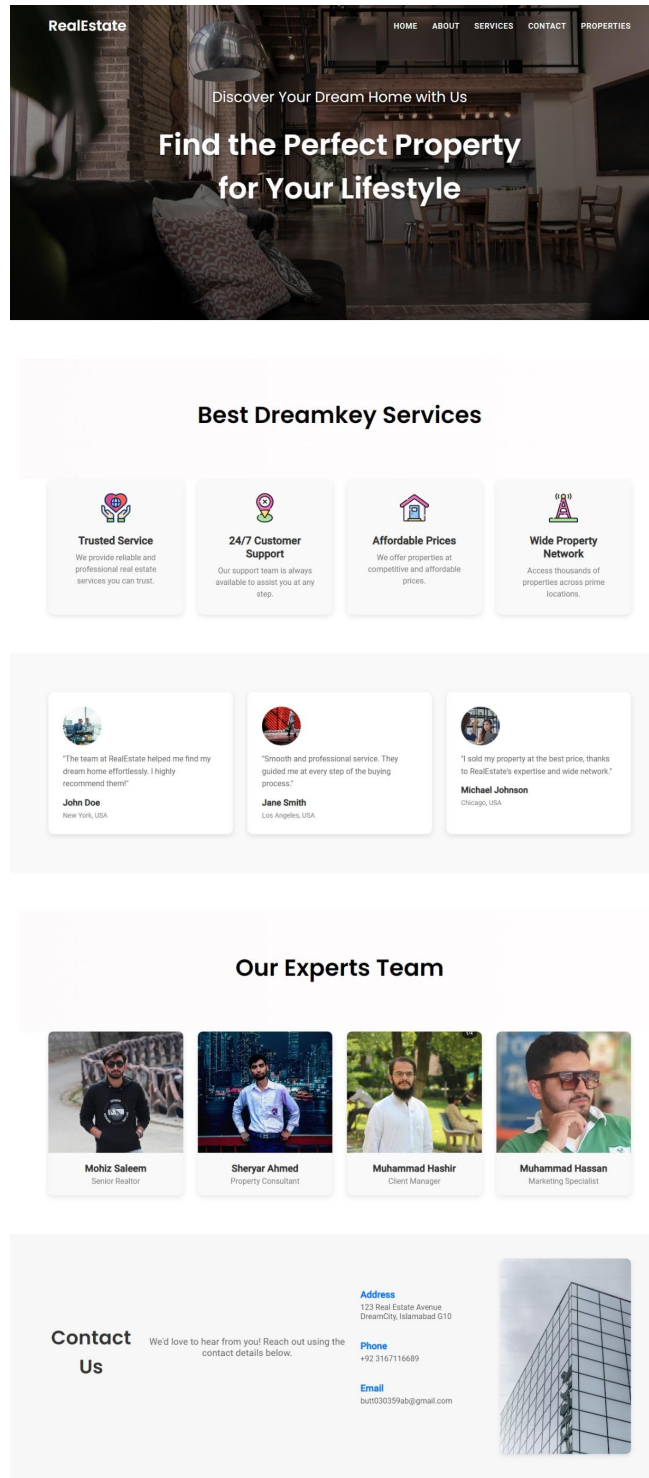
RealEstate

HOME ABOUT SERVICES CONTACT PROPERTIES

Discover Your Dream Home with Us

Find the Perfect Property for Your Lifestyle

Best Dreamkey Services

Trusted Service
We provide reliable and professional real estate services you can trust.

24/7 Customer Support
Our support team is always available to assist you at any step.

Affordable Prices
We offer properties at competitive and affordable prices.

Wide Property Network
Access thousands of properties across prime locations.

"The team at RealEstate helped me find my dream home effortlessly. I highly recommend them!"
John Doe
New York, USA

"Smooth and professional service. They guided me at every step of the buying process."
Jane Smith
Los Angeles, USA

"I sold my property at the best price, thanks to RealEstate's expertise and wide network."
Michael Johnson
Chicago, USA

Our Experts Team

Mohiz Saleem
Senior Realtor

Sheryar Ahmed
Property Consultant

Muhammad Hashir
Client Manager

Muhammad Hassan
Marketing Specialist

Contact Us

We'd love to hear from you! Reach out using the contact details below.

Address
123 Real Estate Avenue
DreamCity, Islamabad G10

Phone
+92 3167116689

Email
butt030359ab@gmail.com